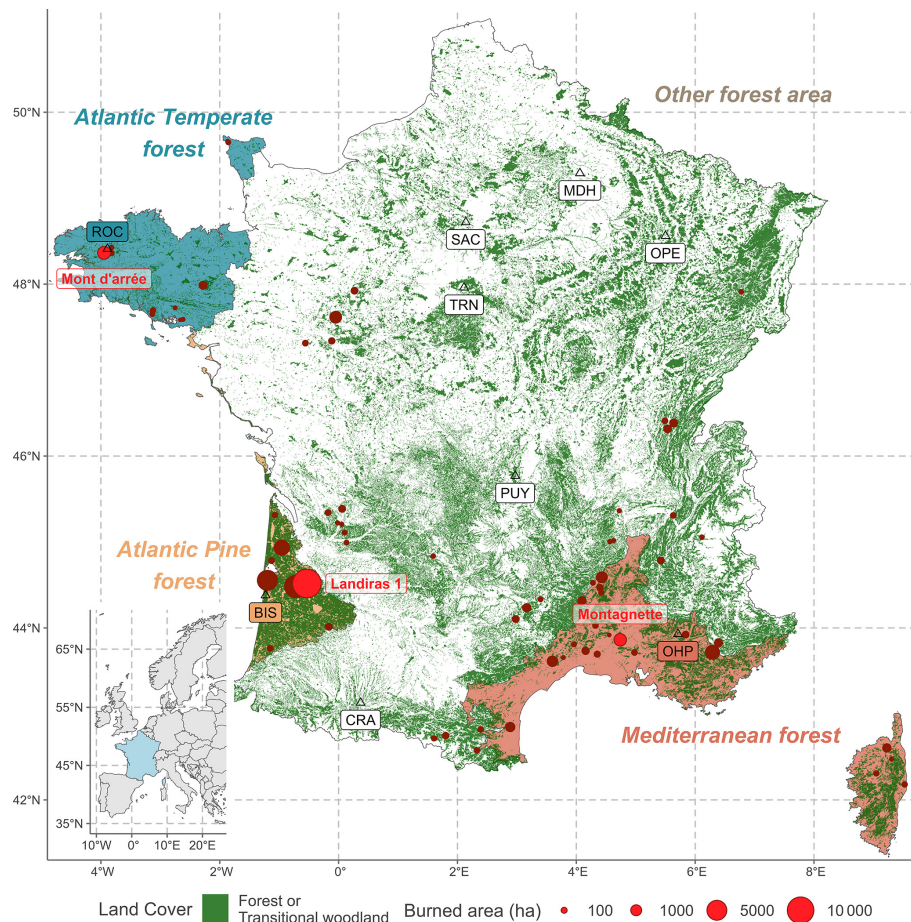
Atlantic Temperate forest

Other forest area

50°N

48°N

46°N

44°N

42°N

ROC

Mont d'arrée

MDH

SAC

OPE

TRN

PUY

Atlantic Pine forest

Landiras 1

BIS

Montagnette

OHP

CRA

Mediterranean forest

65°N

55°N

45°N

35°N

10°W

0°

10°E

20°E

4°W

2°W

0°

2°E

4°E

6°E

8°E

Land Cover

Forest or Transitional woodland

Burned area (ha)

100

1000

5000

10 000